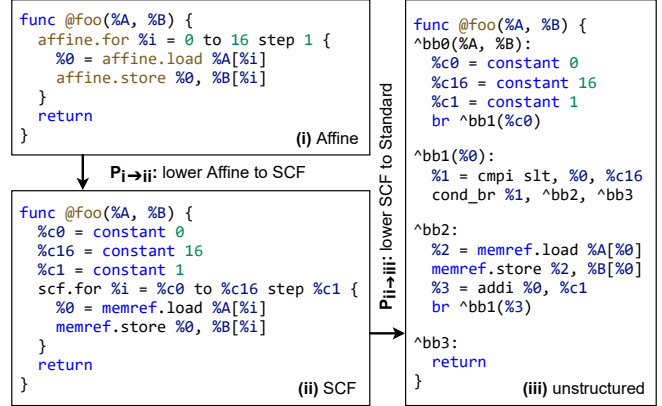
func @foo(%A, %B) {
  affine.for %i = 0 to 16 step 1 {
    %0 = affine.load %A[%i]
    affine.store %0, %B[%i]
  }
  return
}
(i) Affine

$P_{i \to ii}$: lower Affine to SCF

func @foo(%A, %B) {
  %c0 = constant 0
  %c16 = constant 16
  %c1 = constant 1
  scf.for %i = %c0 to %c16 step %c1 {
    %0 = memref.load %A[%i]
    memref.store %0, %B[%i]
  }
  return
}
(ii) SCF

$P_{ii \to iii}$: lower SCF to Standard

func @foo(%A, %B) {
^bb0(%A, %B):
  %c0 = constant 0
  %c16 = constant 16
  %c1 = constant 1
  br ^bb1(%c0)

^bb1(%0):
  %1 = cmpi slt, %0, %c16
  cond_br %1, ^bb2, ^bb3

^bb2:
  %2 = memref.load %A[%0]
  memref.store %2, %B[%0]
  %3 = addi %0, %c1
  br ^bb1(%3)

^bb3:
  return
}
(iii) unstructured